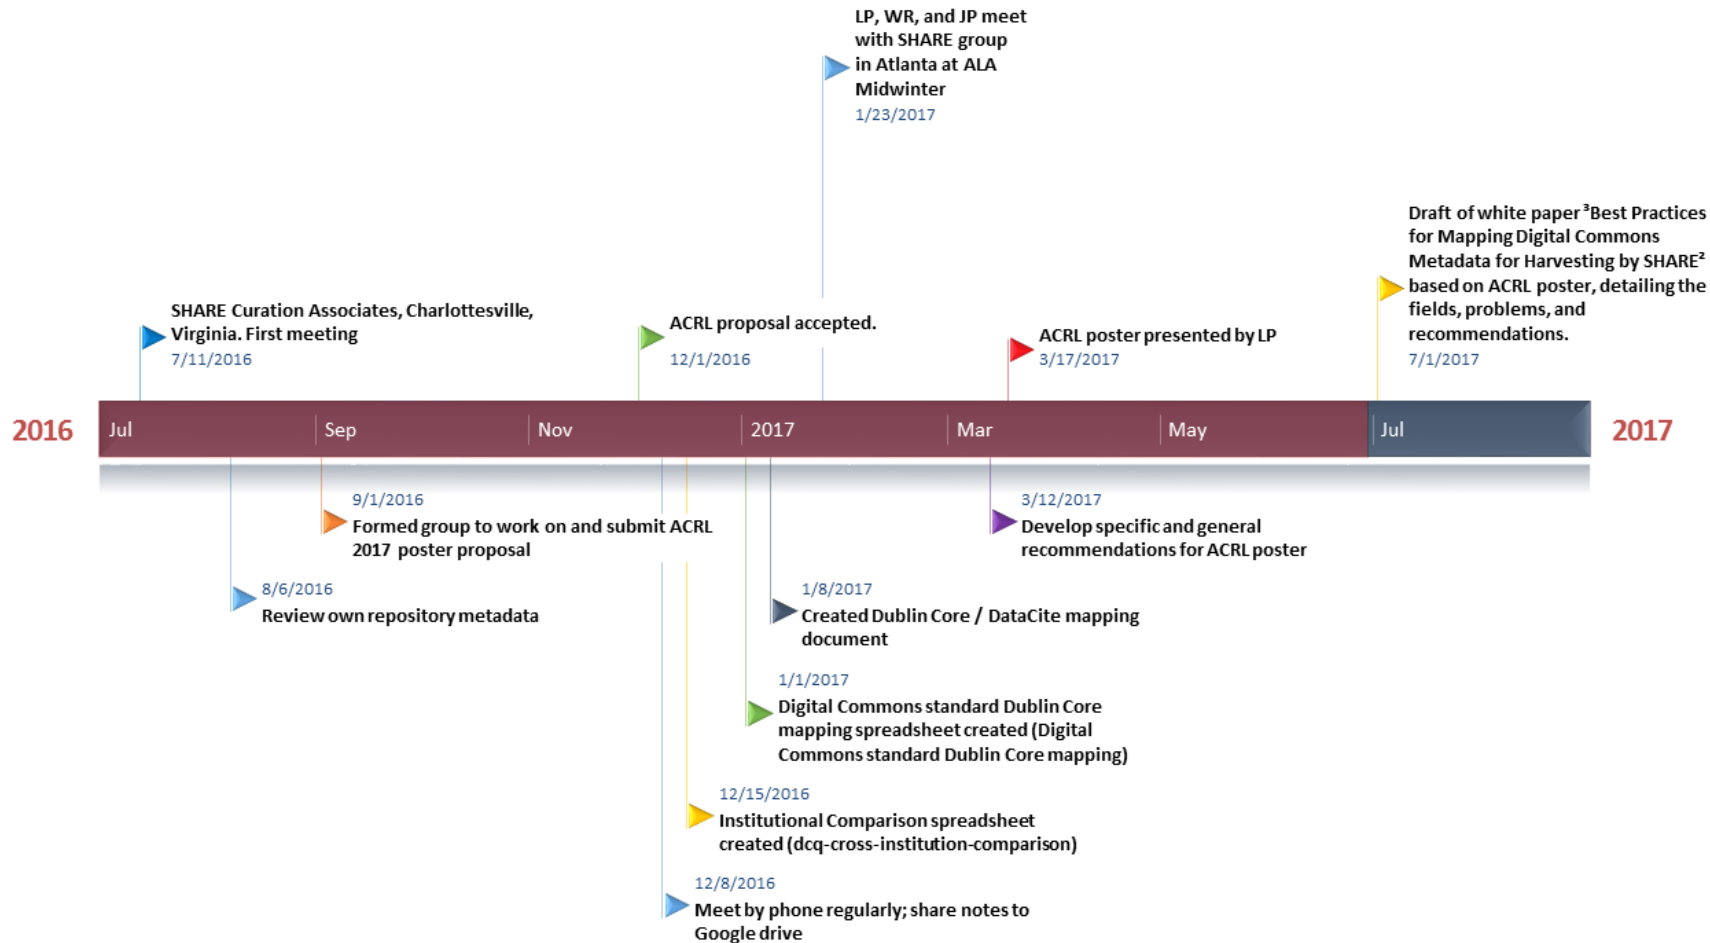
LP, WR, and JP meet with SHARE group in Atlanta at ALA Midwinter
1/23/2017

Draft of white paper ³Best Practices for Mapping Digital Commons Metadata for Harvesting by SHARE² based on ACRL poster, detailing the fields, problems, and recommendations.
7/1/2017

SHARE Curation Associates, Charlottesville, Virginia. First meeting
7/11/2016

ACRL proposal accepted.
12/1/2016

ACRL poster presented by LP
3/17/2017

2016 Jul Sep Nov 2017 Mar May Jul 2017

9/1/2016
Formed group to work on and submit ACRL 2017 poster proposal

3/12/2017
Develop specific and general recommendations for ACRL poster

8/6/2016
Review own repository metadata

1/8/2017
Created Dublin Core / DataCite mapping document

1/1/2017
Digital Commons standard Dublin Core mapping spreadsheet created (Digital Commons standard Dublin Core mapping)

12/15/2016
Institutional Comparison spreadsheet created (dcq-cross-institution-comparison)

12/8/2016
Meet by phone regularly; share notes to Google drive